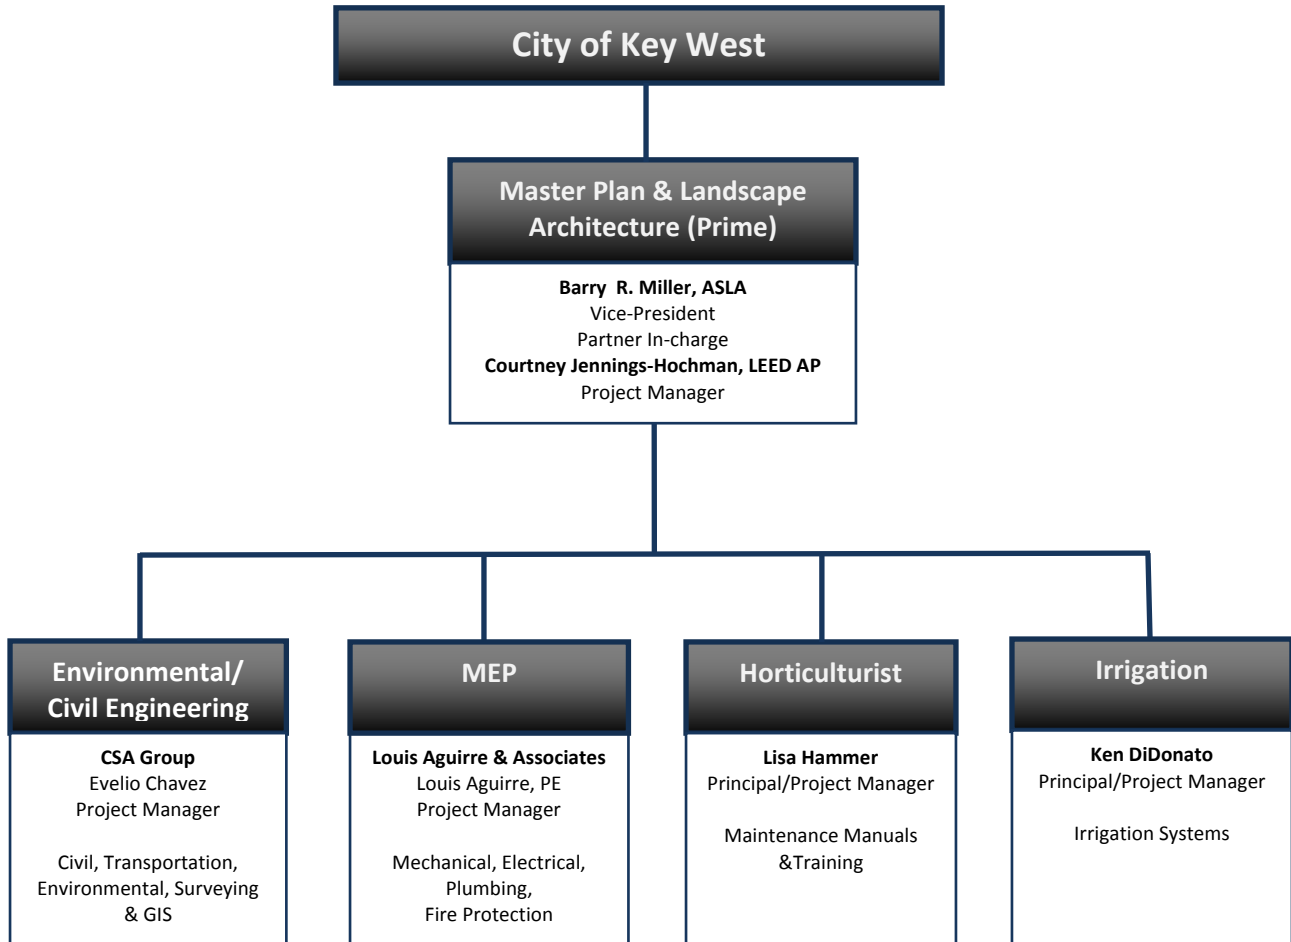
City of Key West

Master Plan & Landscape Architecture (Prime)

**Barry R. Miller, ASLA**
Vice-President
Partner In-charge
**Courtney Jennings-Hochman, LEED AP**
Project Manager

Environmental/ Civil Engineering

**CSA Group**
Evelio Chavez
Project Manager

Civil, Transportation, Environmental, Surveying & GIS

MEP

**Louis Aguirre & Associates**
Louis Aguirre, PE
Project Manager

Mechanical, Electrical, Plumbing, Fire Protection

Horticulturist

**Lisa Hammer**
Principal/Project Manager

Maintenance Manuals &Training

Irrigation

**Ken DiDonato**
Principal/Project Manager

Irrigation Systems